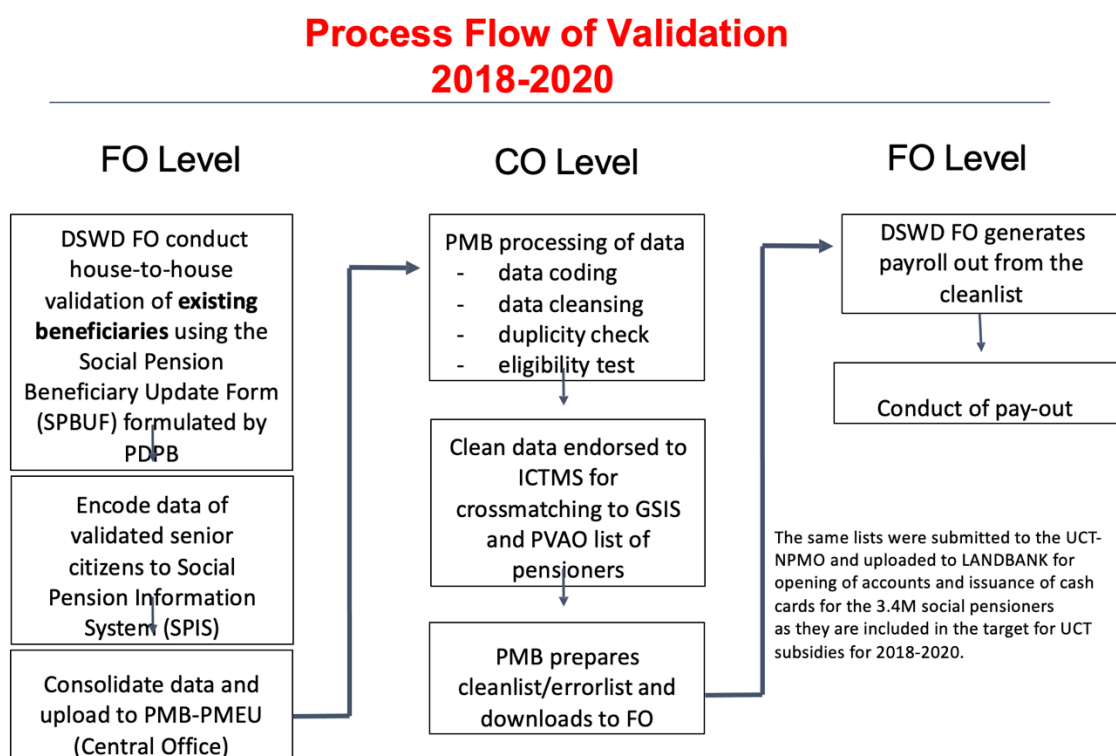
Process Flow of Validation
2018-2020

FO Level

DSWD FO conduct house-to-house validation of **existing beneficiaries** using the Social Pension Beneficiary Update Form (SPBUF) formulated by PDPB

Encode data of validated senior citizens to Social Pension Information System (SPIS)

Consolidate data and upload to PMB-PMEU (Central Office)

CO Level

PMB processing of data
- data coding
- data cleansing
- duplicity check
- eligibility test

Clean data endorsed to ICTMS for crossmatching to GSIS and PVAO list of pensioners

PMB prepares cleanlist/errorlist and downloads to FO

FO Level

DSWD FO generates payroll out from the cleanlist

Conduct of pay-out

The same lists were submitted to the UCT-NPMO and uploaded to LANDBANK for opening of accounts and issuance of cash cards for the 3.4M social pensioners as they are included in the target for UCT subsidies for 2018-2020.